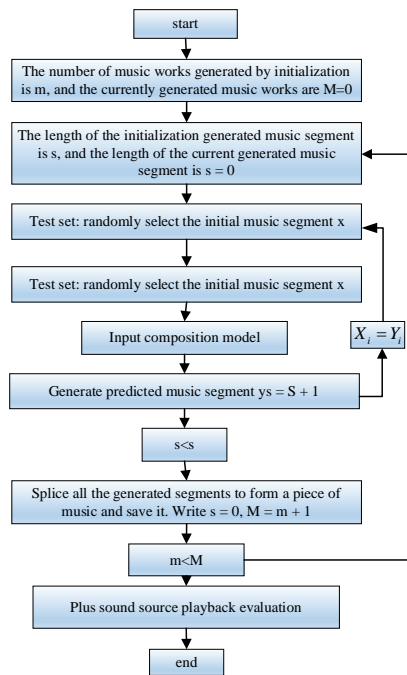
start

The number of music works generated by initialization is m, and the currently generated music works are M=0

The length of the initialization generated music segment is s, and the length of the current generated music segment is s = 0

Test set: randomly select the initial music segment x

Test set: randomly select the initial music segment x

Input composition model

$X_i = Y_i$

Generate predicted music segment ys = S + 1

s<s

Splice all the generated segments to form a piece of music and save it. Write s = 0, M = m + 1

m<M

Plus sound source playback evaluation

end